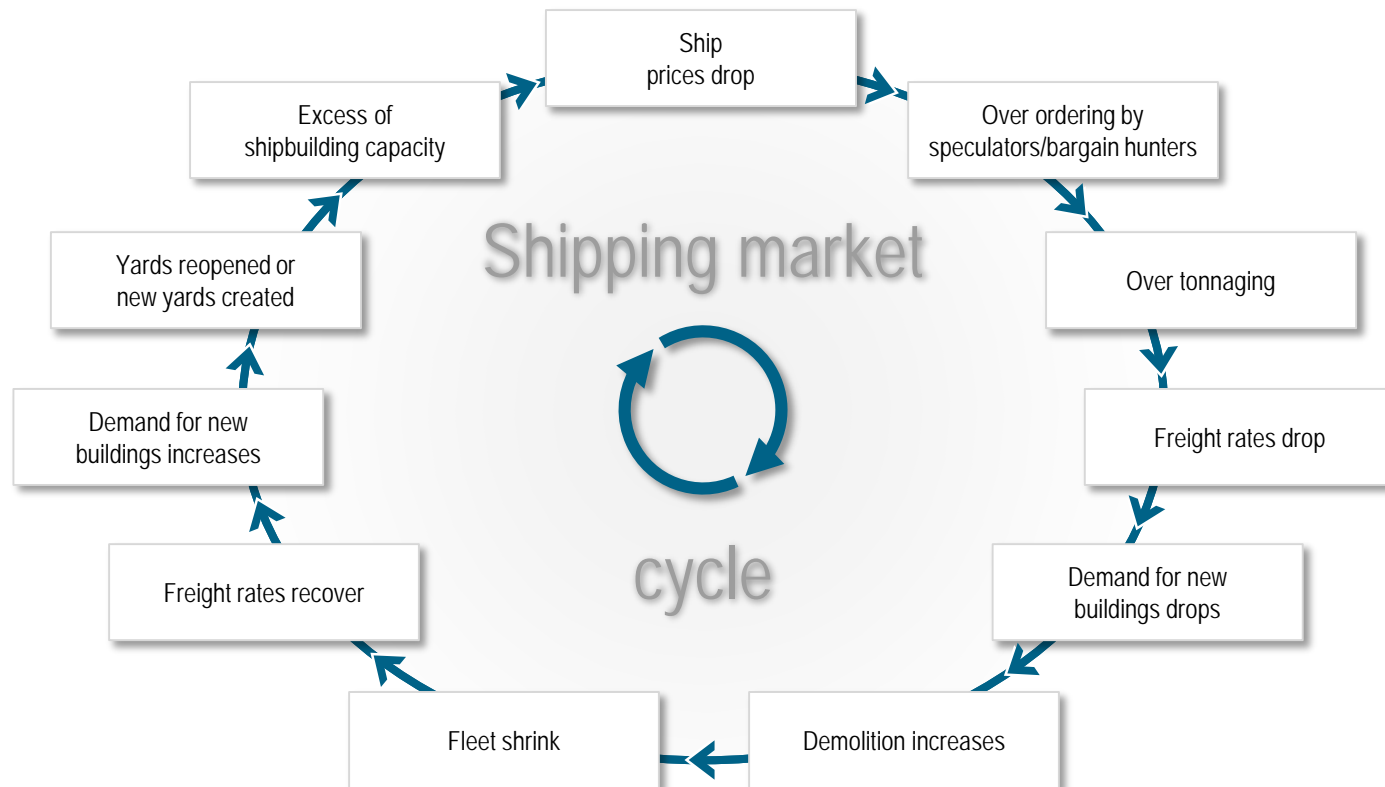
Ship prices drop

Over ordering by speculators/bargain hunters

Over tonnaging

Freight rates drop

Demand for new buildings drops

Demolition increases

Fleet shrink

Freight rates recover

Demand for new buildings increases

Yards reopened or new yards created

Excess of shipbuilding capacity

Shipping market

cycle